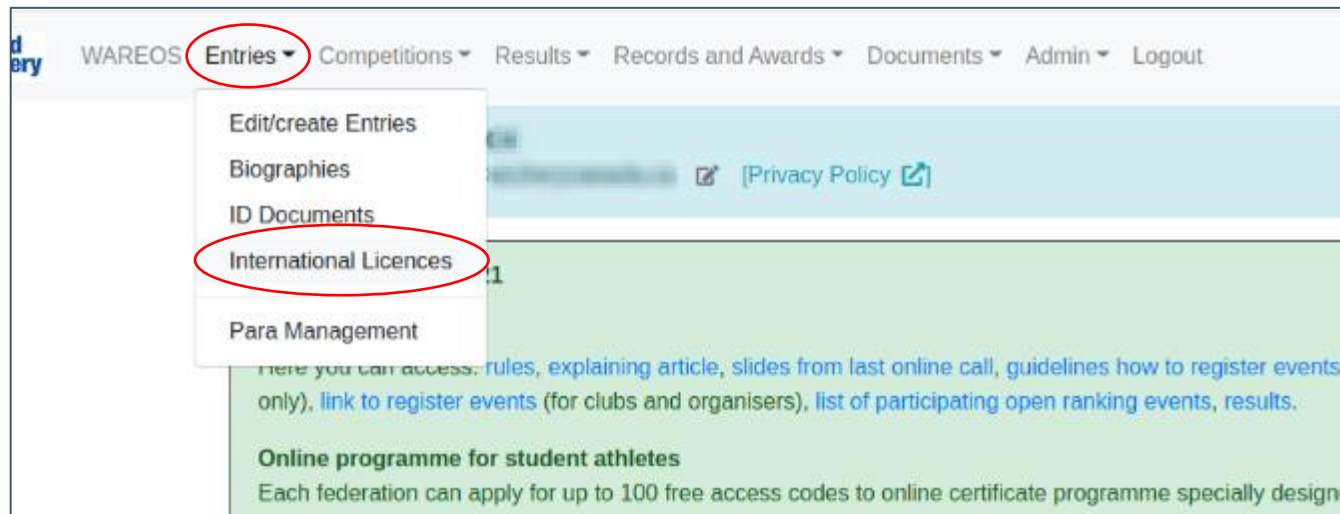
d
ery

WAREOS Entries Competitions Results Records and Awards Documents Admin Logout

Edit/create Entries
Biographies
ID Documents
International Licences
Para Management

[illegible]

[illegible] [Privacy Policy]

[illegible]1

Here you can access: rules, explaining article, slides from last online call, guidelines how to register events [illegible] only), link to register events (for clubs and organisers), list of participating open ranking events, results.

Online programme for student athletes

Each federation can apply for up to 100 free access codes to online certificate programme specially design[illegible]